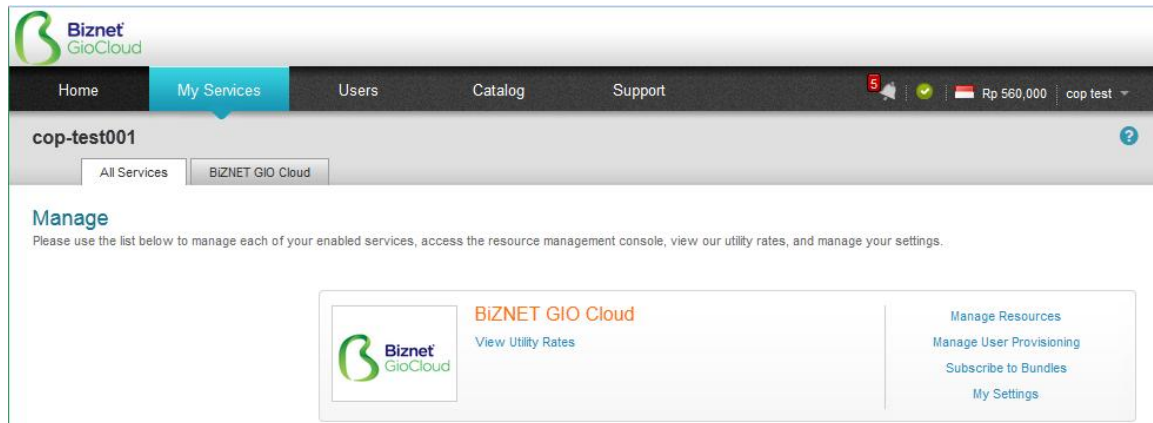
Biznet GioCloud

Home
My Services
Users
Catalog
Support
5
Rp 560,000
cop test

cop-test001
?
All Services
BiZNET GIO Cloud

Manage
Please use the list below to manage each of your enabled services, access the resource management console, view our utility rates, and manage your settings.

Biznet GioCloud
BiZNET GIO Cloud
View Utility Rates
Manage Resources
Manage User Provisioning
Subscribe to Bundles
My Settings